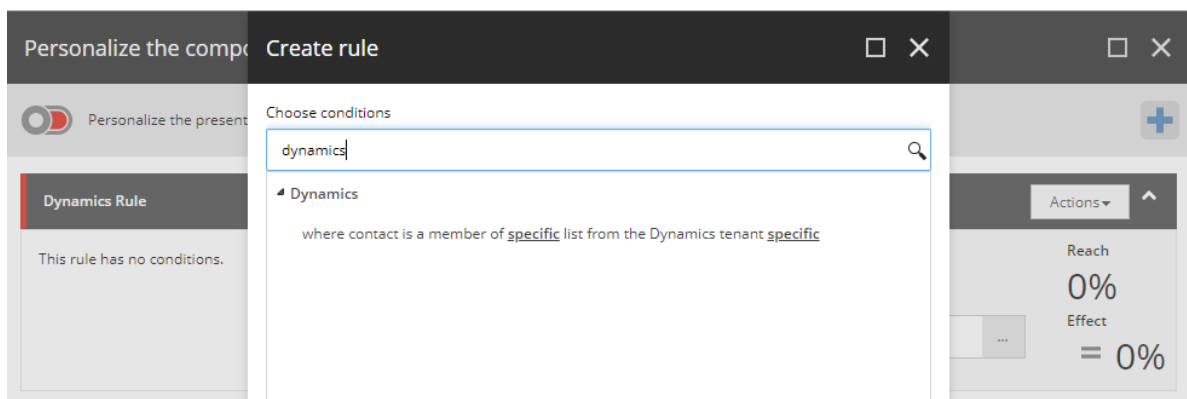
Personalize the compo

Personalize the present

Dynamics Rule

This rule has no conditions.

Create rule

Choose conditions

dynamics

◢ Dynamics

where contact is a member of specific list from the Dynamics tenant specific

Actions ▾

Reach

0%

Effect

= 0%

...